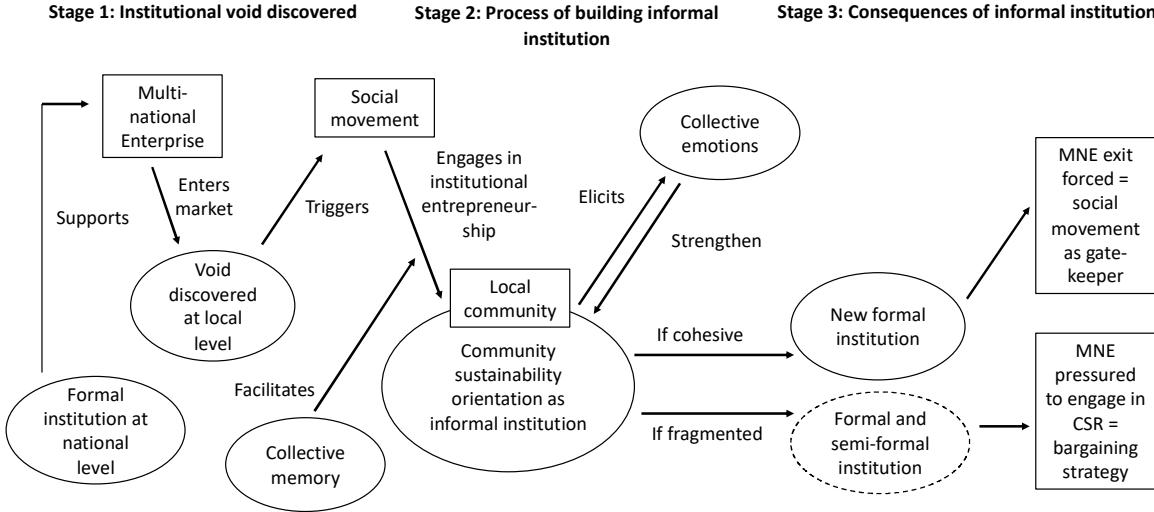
Stage 1: Institutional void discovered

Stage 2: Process of building informal institution

Stage 3: Consequences of informal institution

Multi-national Enterprise

Enters market

Supports

Void discovered at local level

Formal institution at national level

Triggers

Social movement

Engages in institutional entrepreneurship

Facilitates

Collective memory

Local community

Community sustainability orientation as informal institution

Elicits

Collective emotions

Strengthen

If cohesive

New formal institution

MNE exit forced = social movement as gatekeeper

If fragmented

Formal and semi-formal institution

MNE pressured to engage in CSR = bargaining strategy